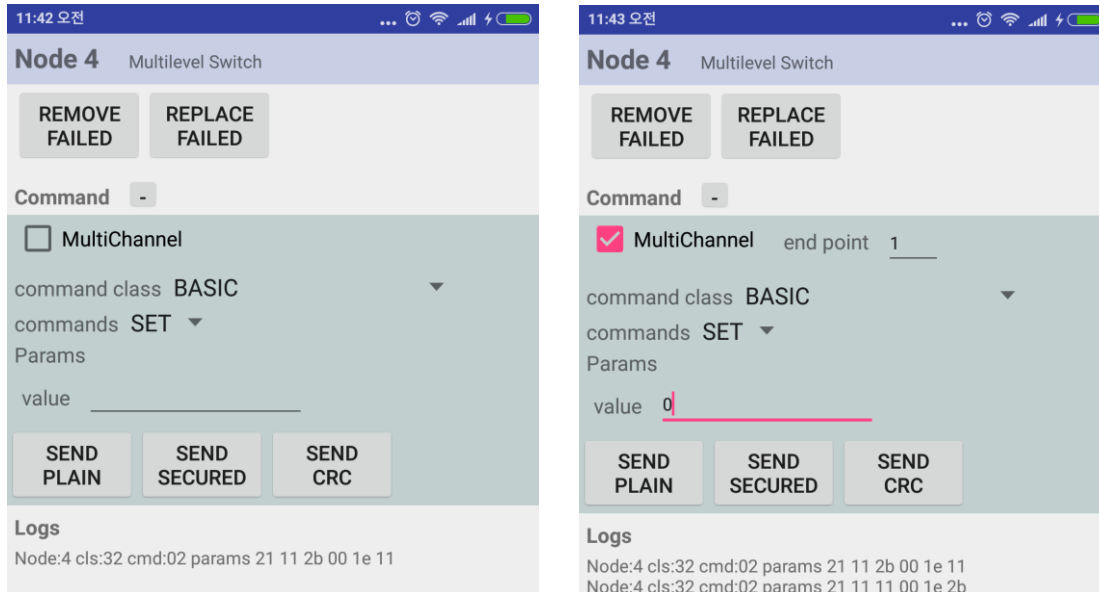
11:42 오전

Node 4 Multilevel Switch

REMOVE FAILED

REPLACE FAILED

Command -

MultiChannel

command class BASIC

commands SET

Params

value

SEND PLAIN

SEND SECURED

SEND CRC

Logs

Node:4 cls:32 cmd:02 params 21 11 2b 00 1e 11

11:43 오전

Node 4 Multilevel Switch

REMOVE FAILED

REPLACE FAILED

Command -

MultiChannel end point 1

command class BASIC

commands SET

Params

value 0

SEND PLAIN

SEND SECURED

SEND CRC

Logs

Node:4 cls:32 cmd:02 params 21 11 2b 00 1e 11
Node:4 cls:32 cmd:02 params 21 11 11 00 1e 2b